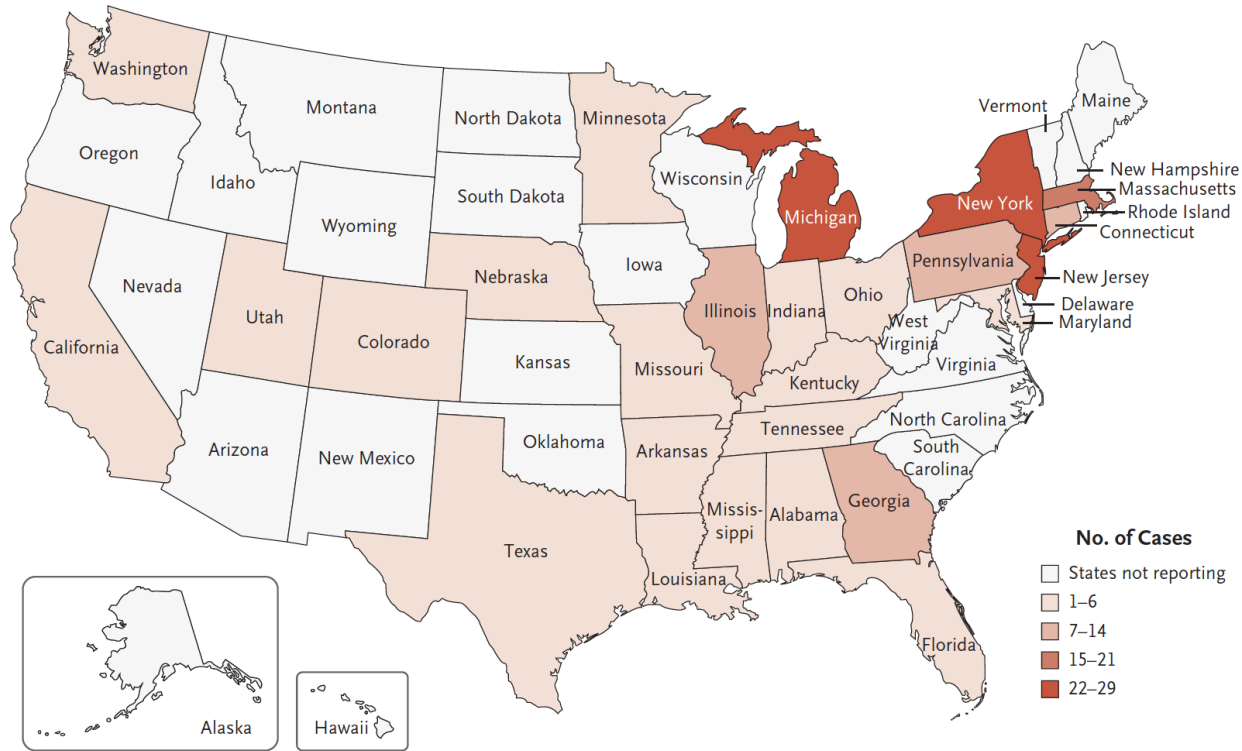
Washington
Montana
North Dakota
Minnesota
Vermont
Maine
Oregon
Idaho
South Dakota
Wisconsin
Michigan
New York
New Hampshire
Massachusetts
Rhode Island
Connecticut
Wyoming
Nevada
Utah
Nebraska
Iowa
Illinois
Indiana
Ohio
Pennsylvania
New Jersey
Delaware
Maryland
California
Colorado
Kansas
Missouri
West Virginia
Virginia
Kentucky
Arizona
New Mexico
Oklahoma
Arkansas
Tennessee
North Carolina
South Carolina
Texas
Mississippi
Alabama
Georgia
Louisiana
Florida
Alaska
Hawaii

No. of Cases
States not reporting
1–6
7–14
15–21
22–29